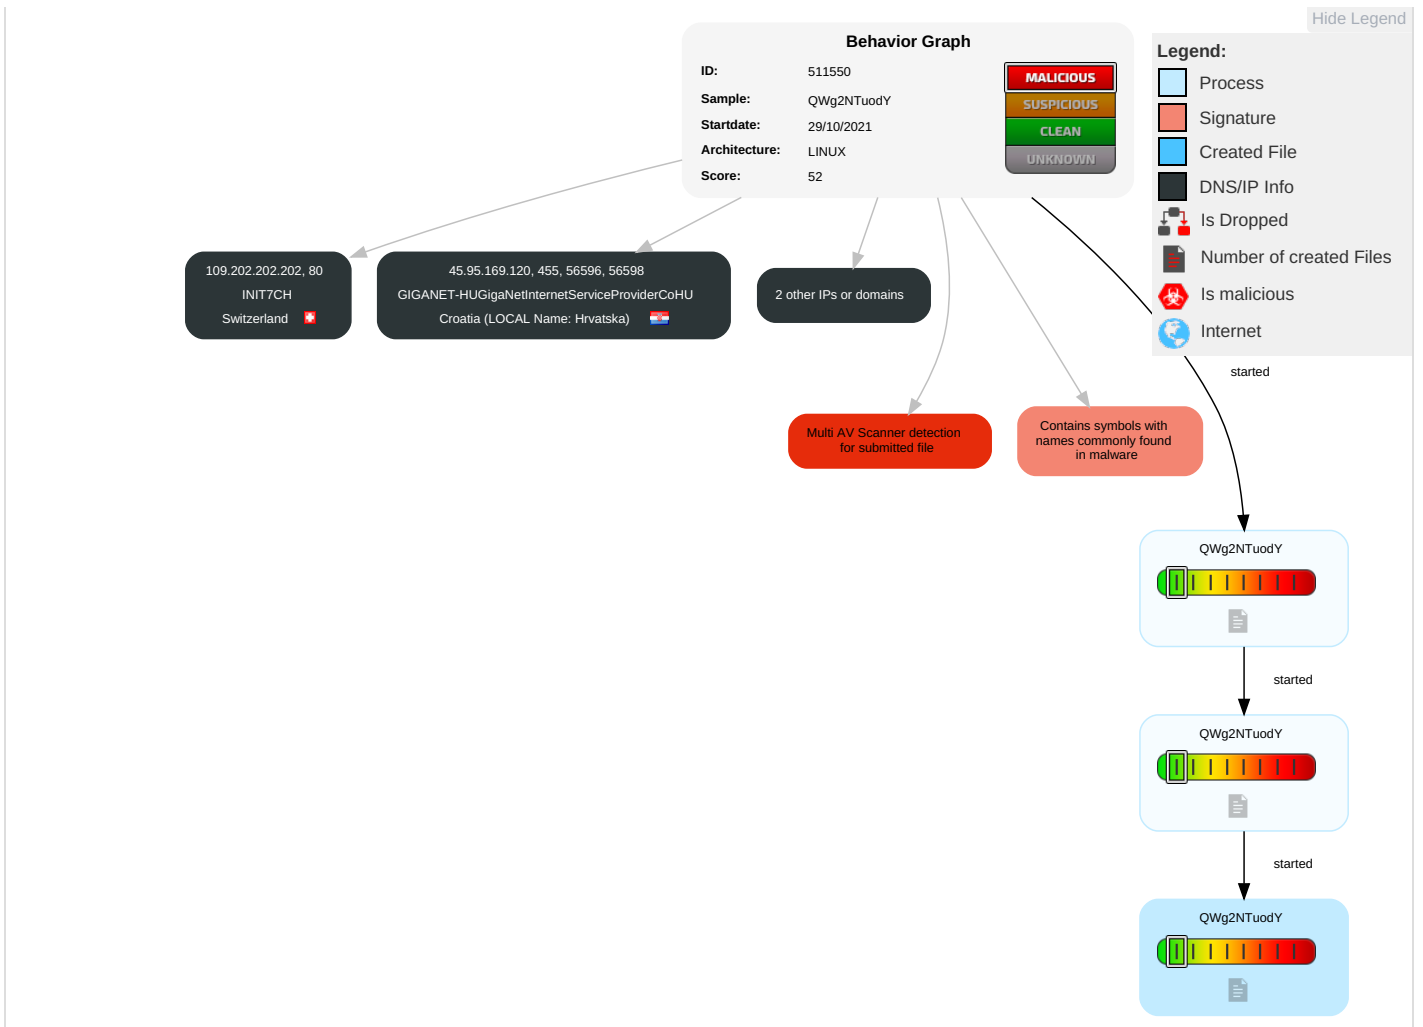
Hide Legend

Behavior Graph

| ID: | 511550 |
|---|---|
| Sample: | QWg2NTuodY |
| Startdate: | 29/10/2021 |
| Architecture: | LINUX |
| Score: | 52 |

MALICIOUS
SUSPICIOUS
CLEAN
UNKNOWN

Legend:
Process
Signature
Created File
DNS/IP Info
Is Dropped
Number of created Files
Is malicious
Internet

109.202.202.202, 80
INIT7CH
Switzerland

45.95.169.120, 455, 56596, 56598
GIGANET-HUGigaNetInternetServiceProviderCoHU
Croatia (LOCAL Name: Hrvatska)

2 other IPs or domains

Multi AV Scanner detection for submitted file

Contains symbols with names commonly found in malware

started

QWg2NTuodY

started

QWg2NTuodY

started

QWg2NTuodY